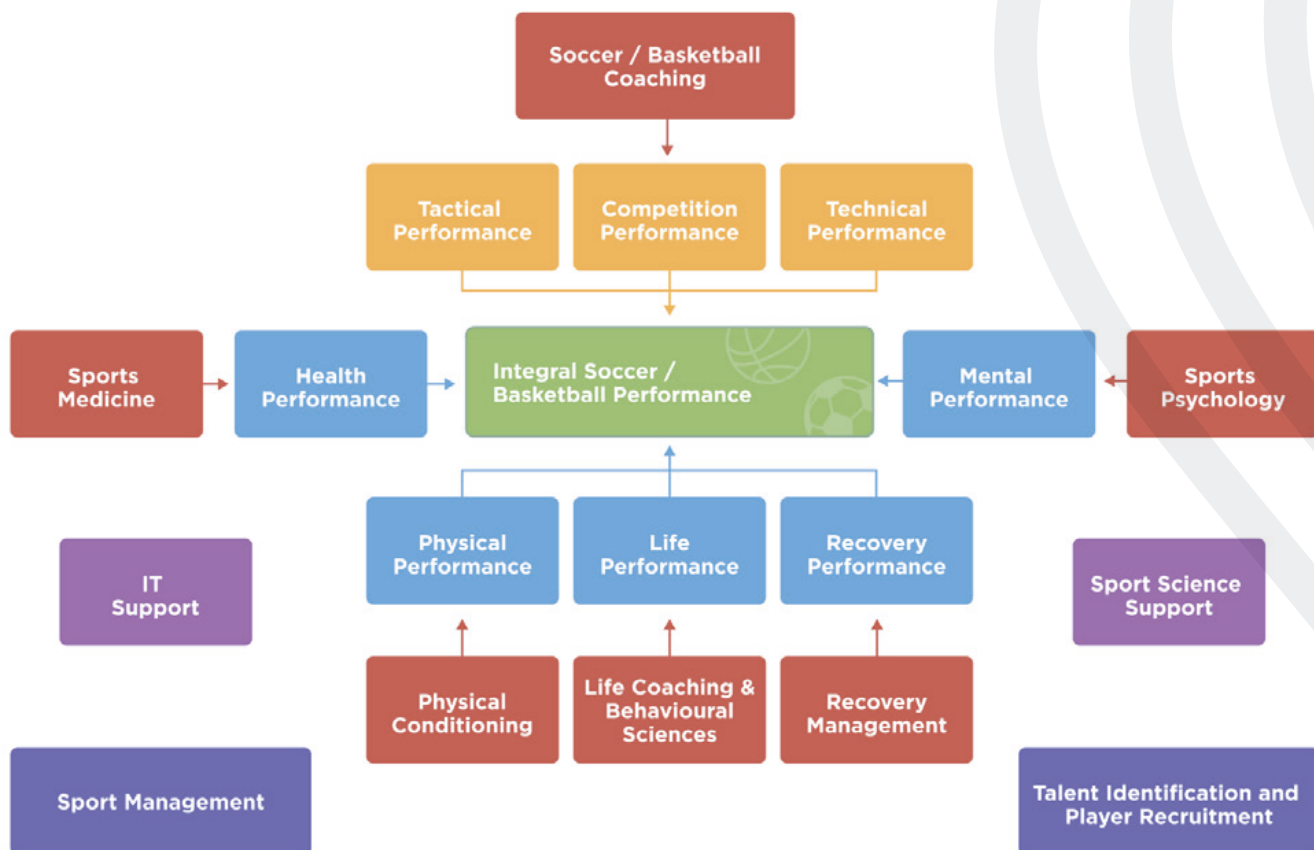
Soccer / Basketball Coaching

Tactical Performance

Competition Performance

Technical Performance

Sports Medicine

Health Performance

Integral Soccer / Basketball Performance

Mental Performance

Sports Psychology

Physical Performance

Life Performance

Recovery Performance

IT Support

Sport Science Support

Physical Conditioning

Life Coaching & Behavioural Sciences

Recovery Management

Sport Management

Talent Identification and Player Recruitment